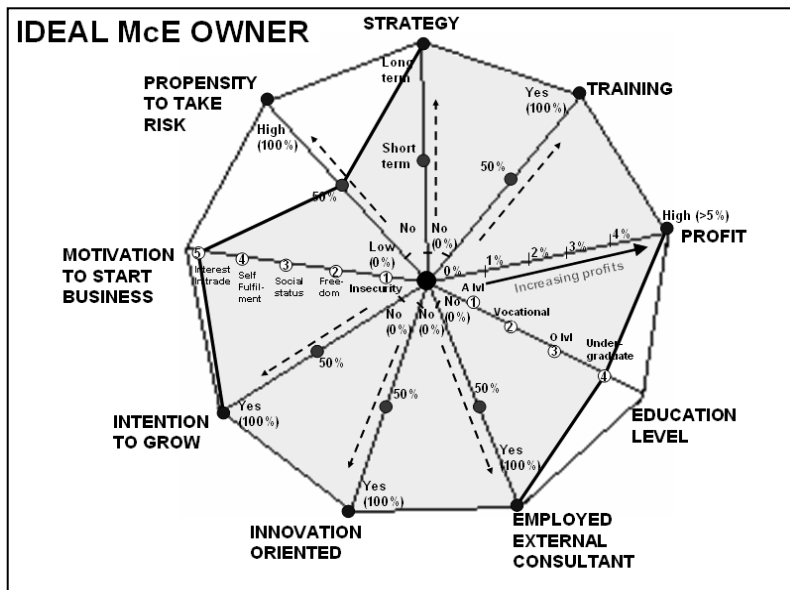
IDEAL McE OWNER

STRATEGY

Long term

Short term

No (0%)

TRAINING

Yes (100%)

50%

PROPENSITY TO TAKE RISK

High (100%)

50%

No

Low (0%)

High (>5%)

PROFIT

0%

1%

2%

3%

4%

Increasing profits

MOTIVATION TO START BUSINESS

5 Interest in trade

4 Self Fulfilment

3 Social status

2 Freedom

1 Insecurity

A lvl

No 1

Vocational 2

O lvl 3

Undergraduate 4

EDUCATION LEVEL

No (0%)

No (0%)

No (0%)

50%

50%

50%

INTENTION TO GROW

Yes (100%)

Yes (100%)

Yes (100%)

INNOVATION ORIENTED

EMPLOYED EXTERNAL CONSULTANT